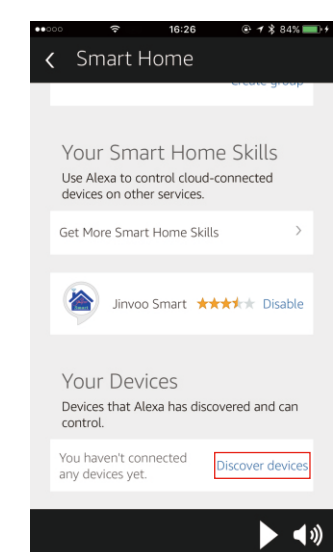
16:26 84%

Smart Home

Create group

Your Smart Home Skills

Use Alexa to control cloud-connected devices on other services.

Get More Smart Home Skills

Jinvoo Smart Disable

Your Devices

Devices that Alexa has discovered and can control.

You haven't connected any devices yet.

Discover devices